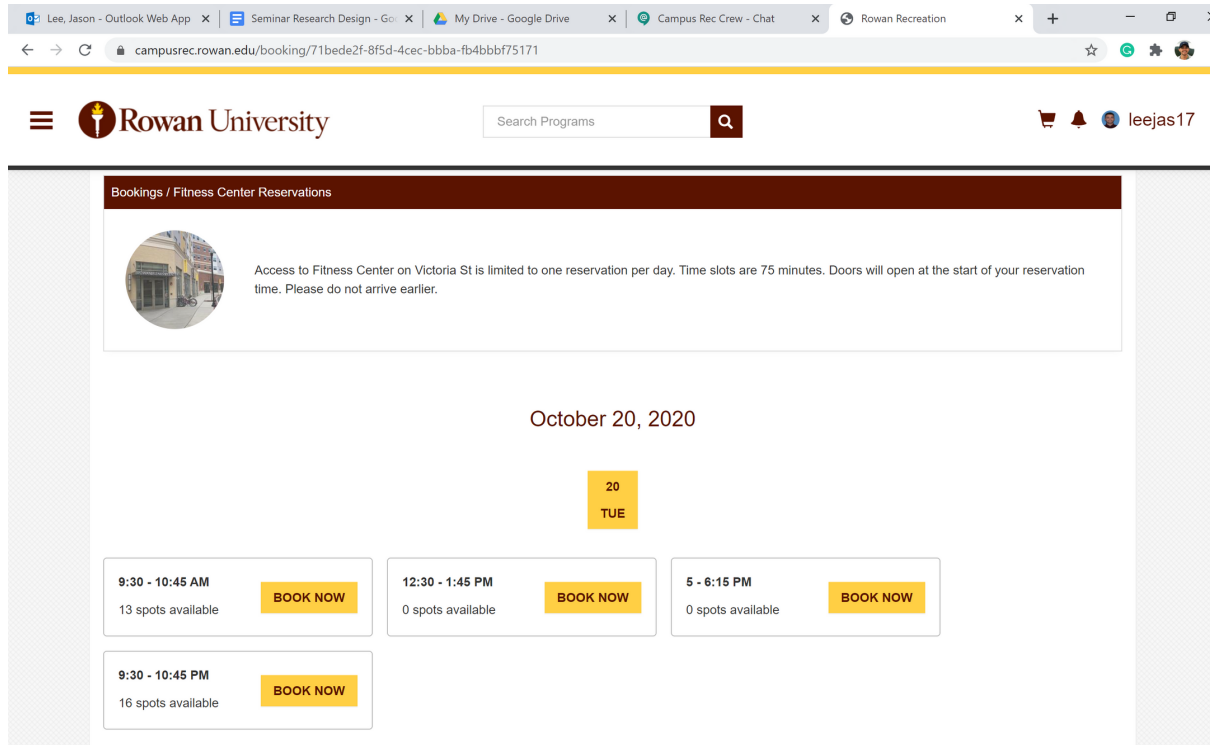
Lee, Jason - Outlook Web App ×
Seminar Research Design - Go ×
My Drive - Google Drive ×
Campus Rec Crew - Chat ×
Rowan Recreation ×
+

campusrec.rowan.edu/booking/71bede2f-8f5d-4cec-bbba-fb4bbbf75171

Rowan University

Search Programs

leejas17

Bookings / Fitness Center Reservations

Access to Fitness Center on Victoria St is limited to one reservation per day. Time slots are 75 minutes. Doors will open at the start of your reservation time. Please do not arrive earlier.

October 20, 2020

20
TUE

9:30 - 10:45 AM
13 spots available
BOOK NOW

12:30 - 1:45 PM
0 spots available
BOOK NOW

5 - 6:15 PM
0 spots available
BOOK NOW

9:30 - 10:45 PM
16 spots available
BOOK NOW